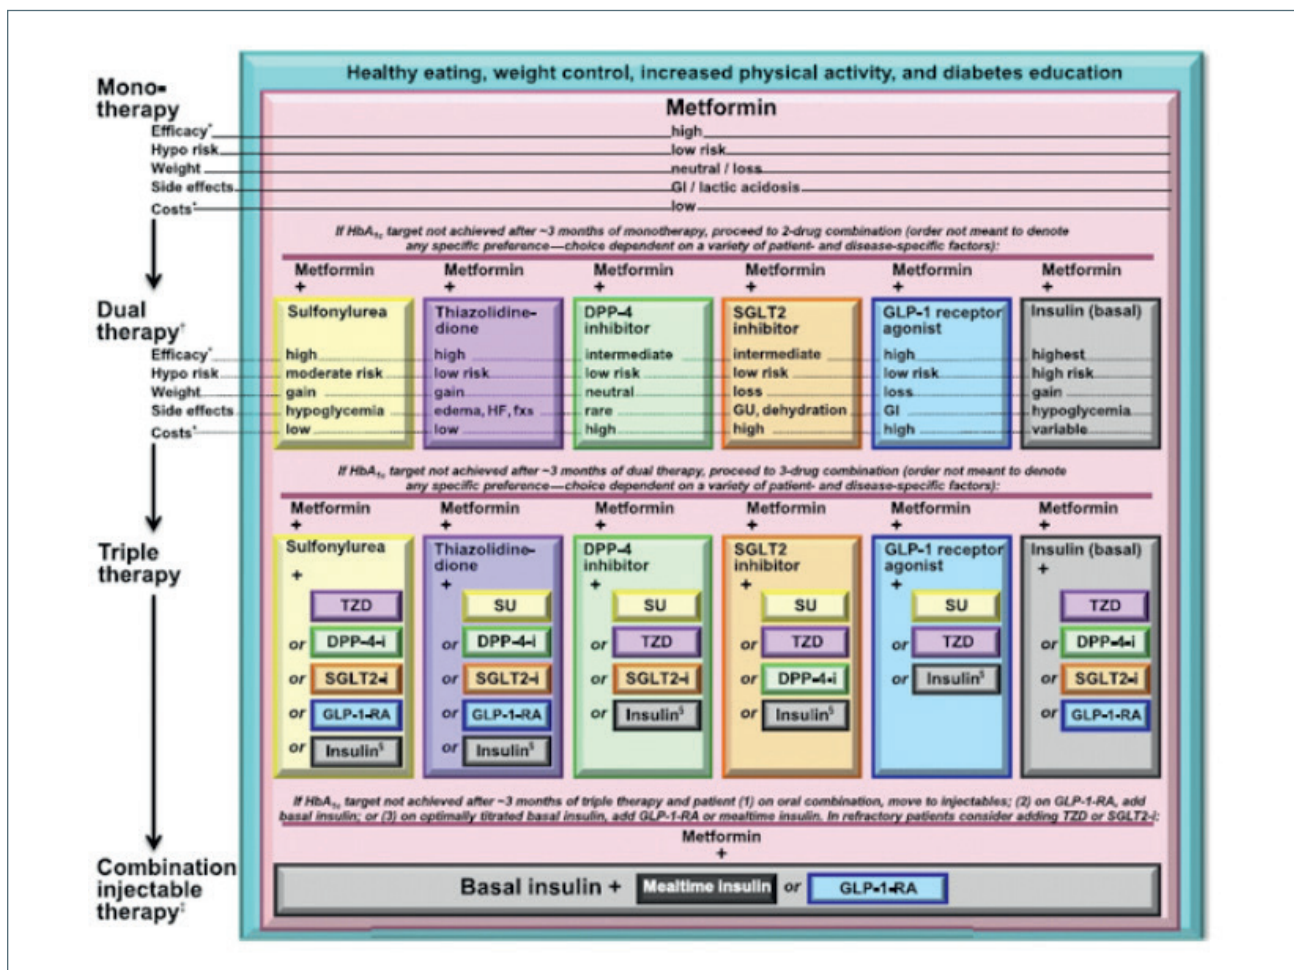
Healthy eating, weight control, increased physical activity, and diabetes education

Mono-therapy

Metformin

Efficacy* high
Hypo risk low risk
Weight neutral / loss
Side effects GI / lactic acidosis
Costs† low

If $HbA_{1c}$ target not achieved after ~3 months of monotherapy, proceed to 2-drug combination (order not meant to denote any specific preference—choice dependent on a variety of patient- and disease-specific factors):

Dual therapy†

Efficacy*
Hypo risk
Weight
Side effects
Costs†

| Metformin + Sulfonylurea | Metformin + Thiazolidine-dione | Metformin + DPP-4 inhibitor | Metformin + SGLT2 inhibitor | Metformin + GLP-1 receptor agonist | Metformin + Insulin (basal) |
|---|---|---|---|---|---|
| high | high | intermediate | intermediate | high | highest |
| moderate risk | low risk | low risk | low risk | low risk | high risk |
| gain | gain | neutral | loss | loss | gain |
| hypoglycemia | edema, HF, fxs | rare | GU, dehydration | GI | hypoglycemia |
| low | low | high | high | high | variable |

If $HbA_{1c}$ target not achieved after ~3 months of dual therapy, proceed to 3-drug combination (order not meant to denote any specific preference—choice dependent on a variety of patient- and disease-specific factors):

Triple therapy

| Metformin + Sulfonylurea + | Metformin + Thiazolidine-dione + | Metformin + DPP-4 inhibitor + | Metformin + SGLT2 inhibitor + | Metformin + GLP-1 receptor agonist + | Metformin + Insulin (basal) + |
|---|---|---|---|---|---|
| TZD | SU | SU | SU | SU | TZD |
| or DPP-4-i | or DPP-4-i | or TZD | or TZD | or TZD | or DPP-4-i |
| or SGLT2-i | or SGLT2-i | or SGLT2-i | or DPP-4-i | or Insulin§ | or SGLT2-i |
| or GLP-1-RA | or GLP-1-RA | or Insulin§ | or Insulin§ | | or GLP-1-RA |
| or Insulin§ | or Insulin§ | | | | |

If $HbA_{1c}$ target not achieved after ~3 months of triple therapy and patient (1) on oral combination, move to injectables; (2) on GLP-1-RA, add basal insulin; or (3) on optimally titrated basal insulin, add GLP-1-RA or mealtime insulin. In refractory patients consider adding TZD or SGLT2-i:

Combination injectable therapy‡

Metformin
+
Basal insulin + Mealtime Insulin or GLP-1-RA